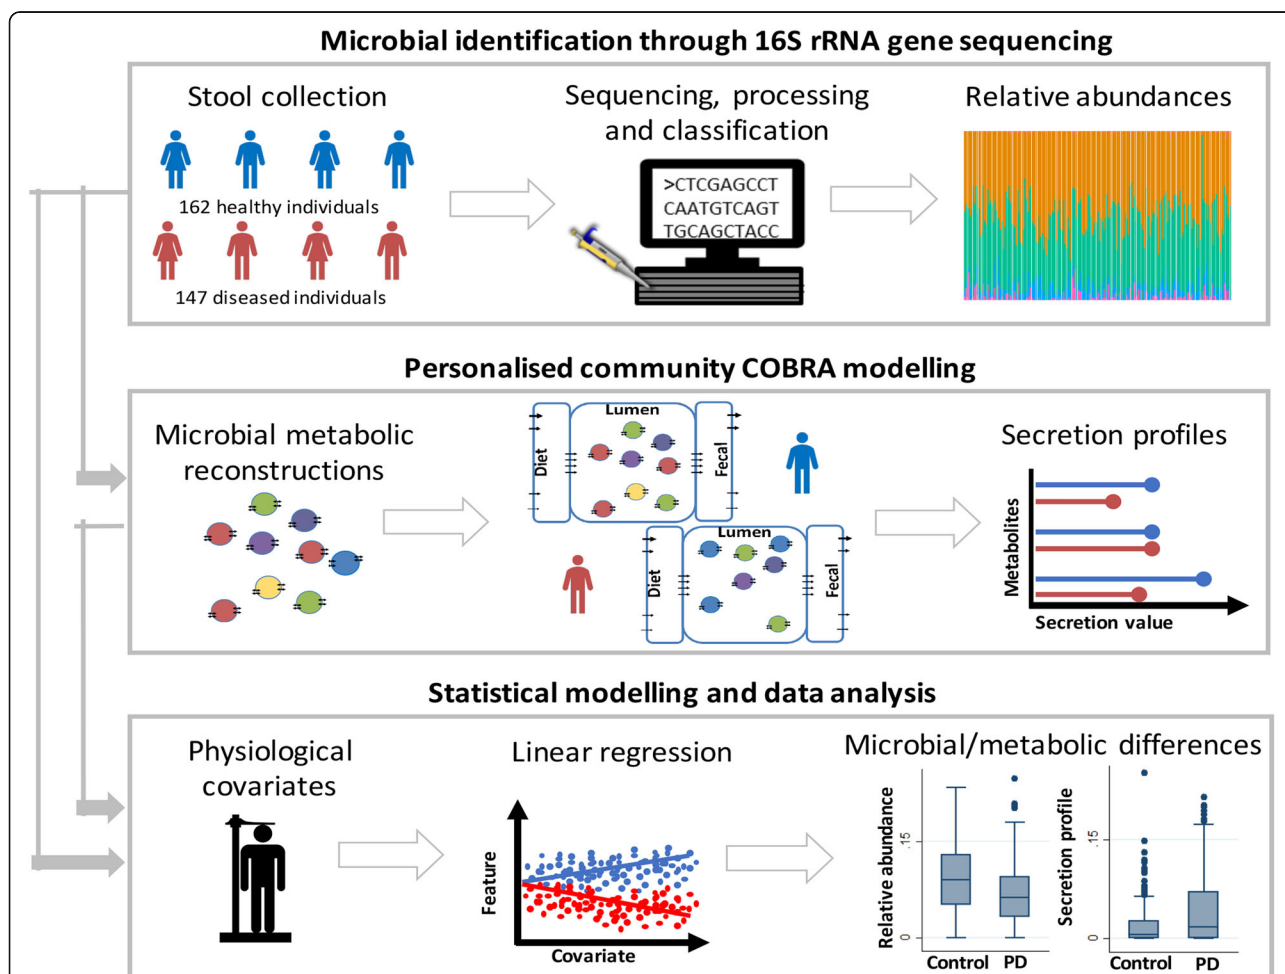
Microbial identification through 16S rRNA gene sequencing

Stool collection

162 healthy individuals

147 diseased individuals

Sequencing, processing and classification

>CTCGAGCCT
CAATGTCAGT
TGCAGCTACC

Relative abundances

Personalised community COBRA modelling

Microbial metabolic reconstructions

Lumen

Diet

Fecal

Lumen

Diet

Fecal

Secretion profiles

Metabolites

Secretion value

Statistical modelling and data analysis

Physiological covariates

Linear regression

Feature

Covariate

Microbial/metabolic differences

Relative abundance

.15

0

Control PD

Secretion profile

.15

0

Control PD